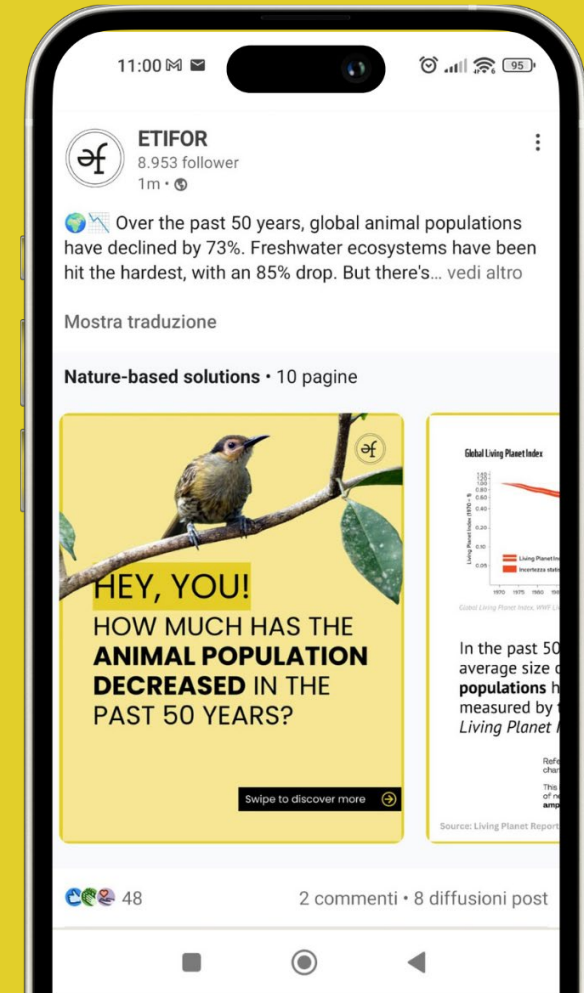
11:00

95

ETIFOR
8.953 follower
1m •

🌍📉 Over the past 50 years, global animal populations have declined by 73%. Freshwater ecosystems have been hit the hardest, with an 85% drop. But there's... vedi altro

Mostra traduzione

Nature-based solutions • 10 pagine

HEY, YOU!
HOW MUCH HAS THE **ANIMAL POPULATION DECREASED** IN THE PAST 50 YEARS?

Swipe to discover more

Global Living Planet Index

Living Planet Index (1970 = 1)

1970 1975 1980 1985

Living Planet In
Incertezza stat

Global Living Planet Index, WWF Liv

In the past 50
average size o
**populations** h
measured by t
*Living Planet I*

Refe
chan

This
of ne
**amp**

Source: Living Planet Report

48

2 commenti • 8 diffusioni post